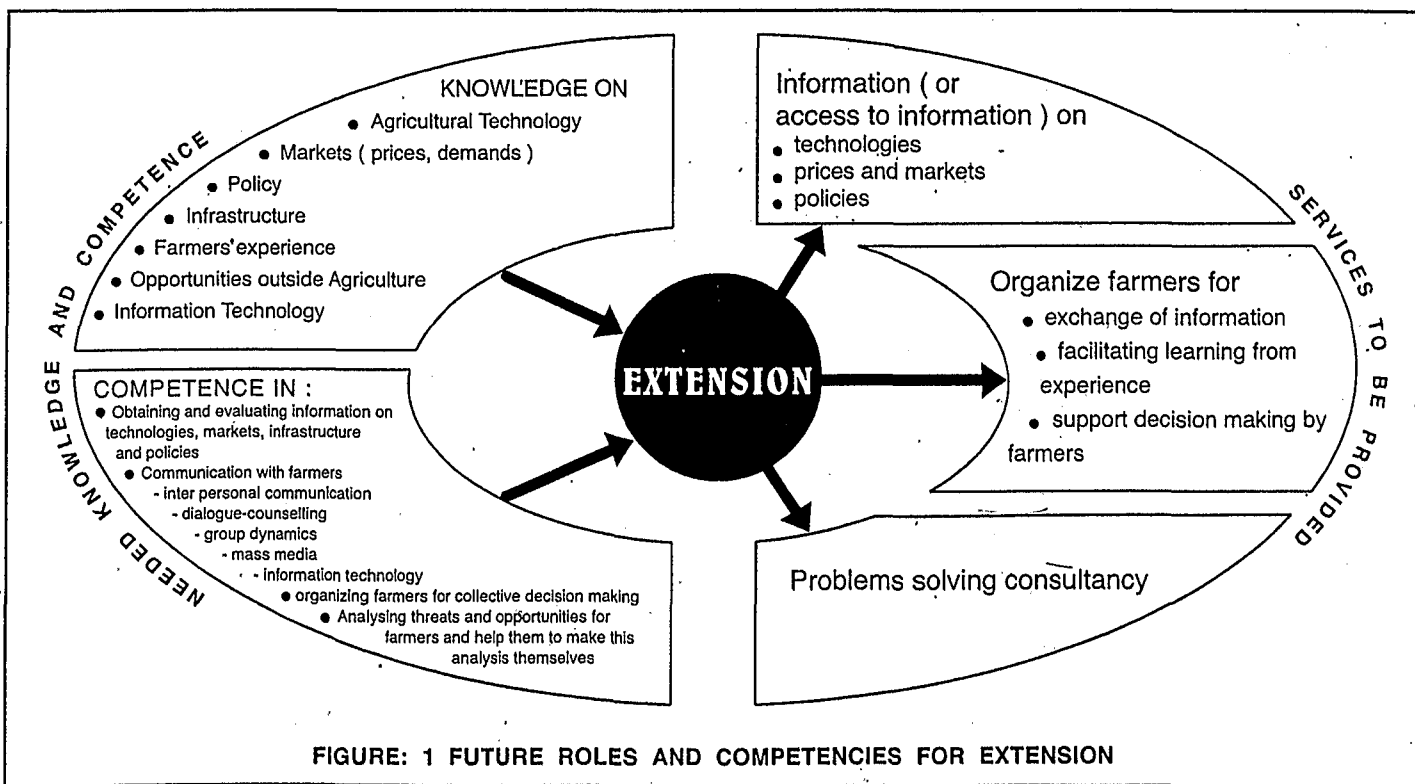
NEEDED KNOWLEDGE AND COMPETENCE

KNOWLEDGE ON
• Agricultural Technology
• Markets ( prices, demands )
• Policy
• Infrastructure
• Farmers' experience
• Opportunities outside Agriculture
• Information Technology

COMPETENCE IN :
• Obtaining and evaluating information on technologies, markets, infrastructure and policies
• Communication with farmers
- inter personal communication
- dialogue-counselling
- group dynamics
- mass media
- information technology
• organizing farmers for collective decision making
• Analysing threats and opportunities for farmers and help them to make this analysis themselves

EXTENSION

SERVICES TO BE PROVIDED

Information ( or access to information ) on
• technologies
• prices and markets
• policies

Organize farmers for
• exchange of information
• facilitating learning from experience
• support decision making by farmers

Problems solving consultancy

FIGURE: 1 FUTURE ROLES AND COMPETENCIES FOR EXTENSION